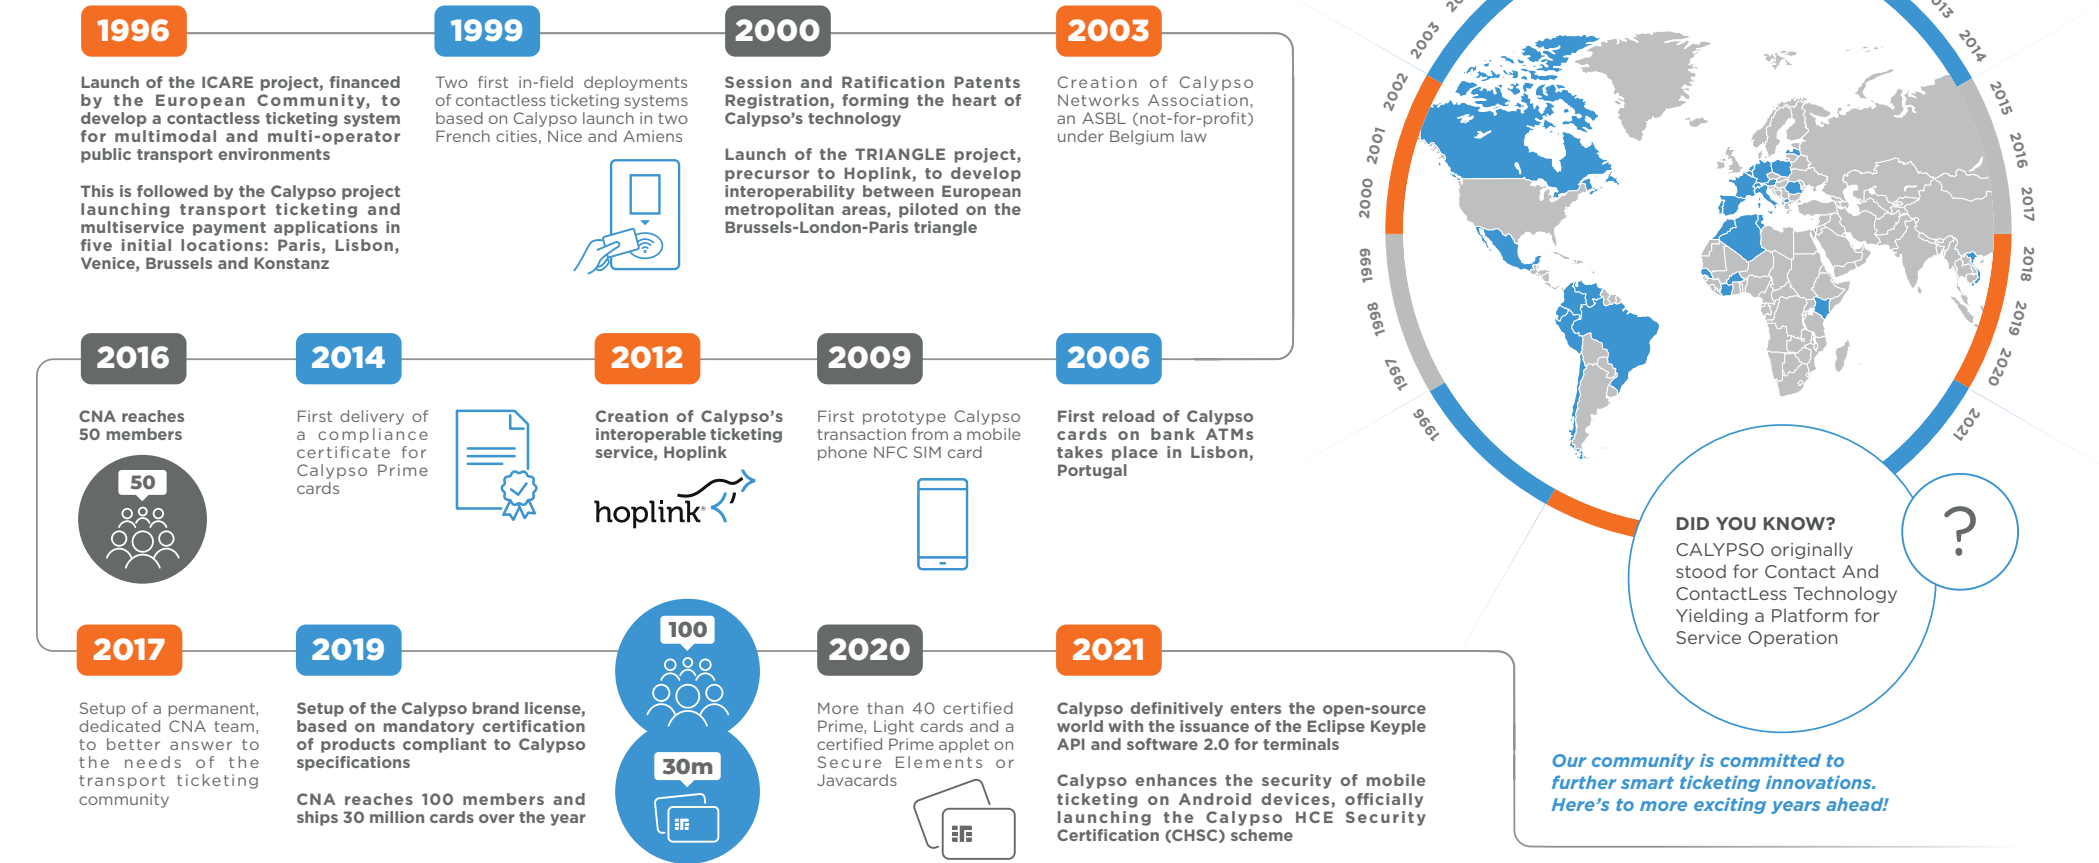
1996

Launch of the ICARE project, financed by the European Community, to develop a contactless ticketing system for multimodal and multi-operator public transport environments

This is followed by the Calypso project launching transport ticketing and multiservice payment applications in five initial locations: Paris, Lisbon, Venice, Brussels and Konstanz

1999

Two first in-field deployments of contactless ticketing systems based on Calypso launch in two French cities, Nice and Amiens

2000

Session and Ratification Patents Registration, forming the heart of Calypso's technology

Launch of the TRIANGLE project, precursor to Hoplink, to develop interoperability between European metropolitan areas, piloted on the Brussels-London-Paris triangle

2003

Creation of Calypso Networks Association, an ASBL (not-for-profit) under Belgium law

2016

CNA reaches 50 members

50

2014

First delivery of a compliance certificate for Calypso Prime cards

2012

Creation of Calypso's interoperable ticketing service, Hoplink

hoplink

2009

First prototype Calypso transaction from a mobile phone NFC SIM card

2006

First reload of Calypso cards on bank ATMs takes place in Lisbon, Portugal

2017

Setup of a permanent, dedicated CNA team, to better answer to the needs of the transport ticketing community

2019

Setup of the Calypso brand license, based on mandatory certification of products compliant to Calypso specifications

CNA reaches 100 members and ships 30 million cards over the year

100

30m

2020

More than 40 certified Prime, Light cards and a certified Prime applet on Secure Elements or Javacards

2021

Calypso definitively enters the open-source world with the issuance of the Eclipse Keyple API and software 2.0 for terminals

Calypso enhances the security of mobile ticketing on Android devices, officially launching the Calypso HCE Security Certification (CHSC) scheme

1996 1997 1998 1999 2000 2001 2002 2003 20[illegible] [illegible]13 2014 2015 2016 2017 2018 2019 2020 2021

DID YOU KNOW?
CALYPSO originally stood for Contact And ContactLess Technology Yielding a Platform for Service Operation

?

Our community is committed to further smart ticketing innovations. Here's to more exciting years ahead!